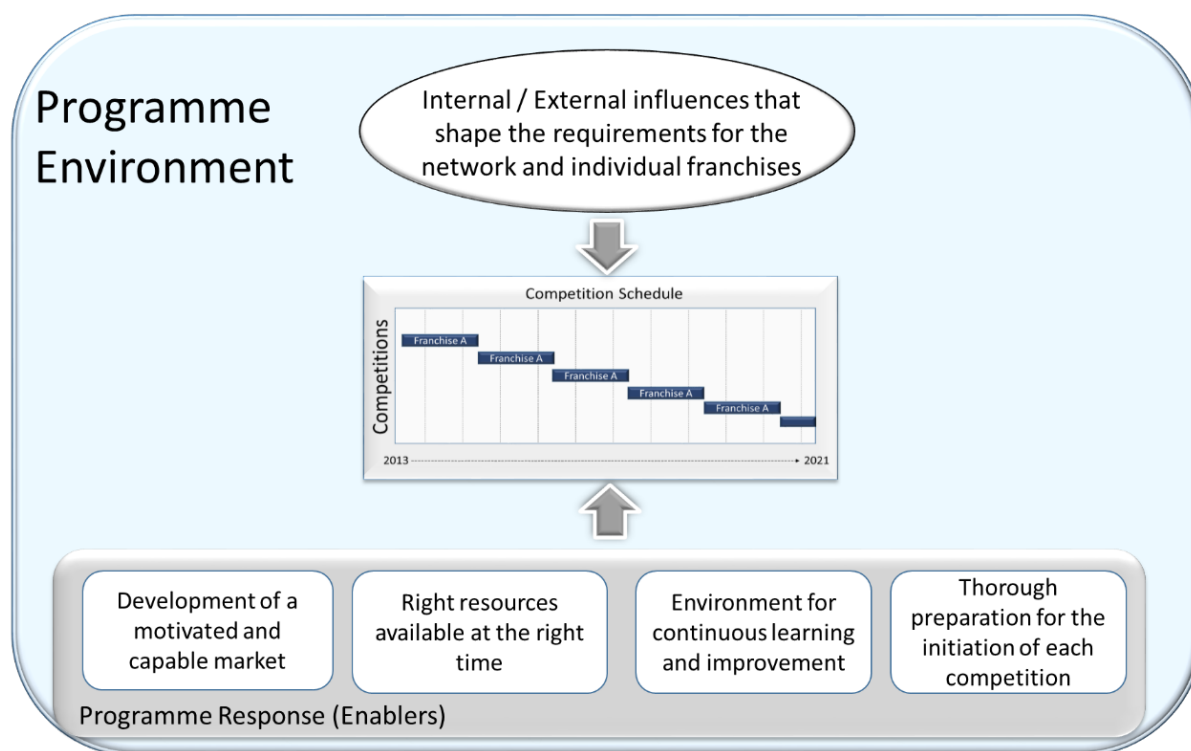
Programme Environment

Internal / External influences that shape the requirements for the network and individual franchises

Competition Schedule

Competitions

Franchise A

Franchise A

Franchise A

Franchise A

Franchise A

2013

2021

Development of a motivated and capable market

Right resources available at the right time

Environment for continuous learning and improvement

Thorough preparation for the initiation of each competition

Programme Response (Enablers)